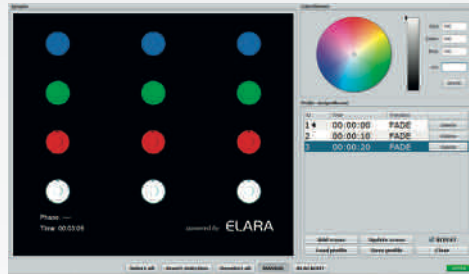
Graphic

Phase: ---
Time: 00:03:09

powered by ELARA

Colorfinder

Profile

| Nr. | Time | Function | |
|---|---|---|---|
| 1 | 00:00:00 | FADE | |
| 2 | 00:00:10 | FADE | |
| 3 | 00:00:20 | FADE | |

Add scene
Update scene
Load profile
Save profile
Close

Select all
Invert selection
Deselect all